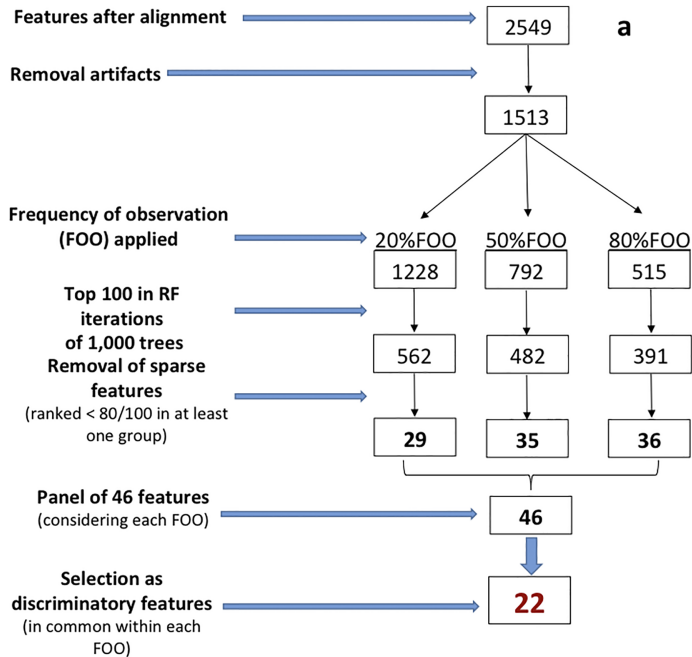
Features after alignment

2549

a

Removal artifacts

1513

Frequency of observation (FOO) applied

20%FOO

50%FOO

80%FOO

1228

792

515

Top 100 in RF iterations of 1,000 trees

562

482

391

Removal of sparse features
(ranked < 80/100 in at least one group)

29

35

36

Panel of 46 features
(considering each FOO)

46

Selection as discriminatory features
(in common within each FOO)

22